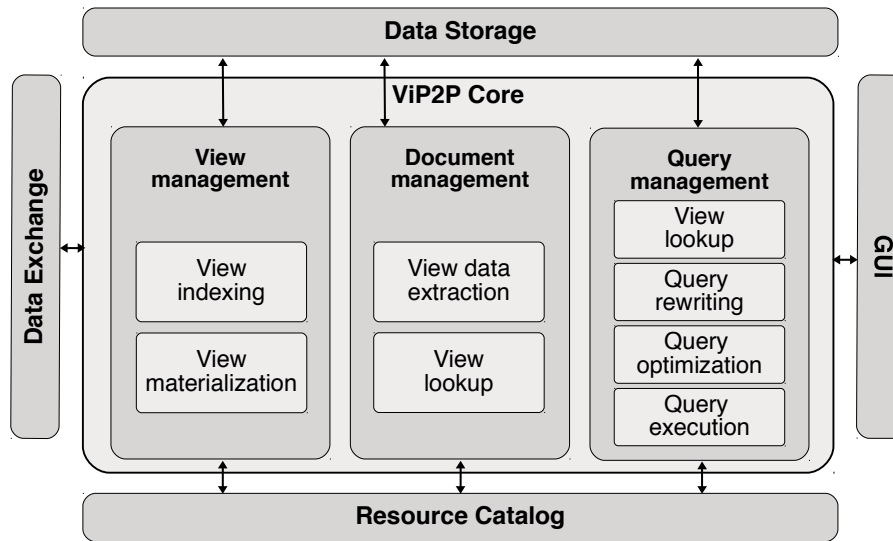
Data Storage

Data Exchange

ViP2P Core

View management

View indexing

View materialization

Document management

View data extraction

View lookup

Query management

View lookup

Query rewriting

Query optimization

Query execution

GUI

Resource Catalog